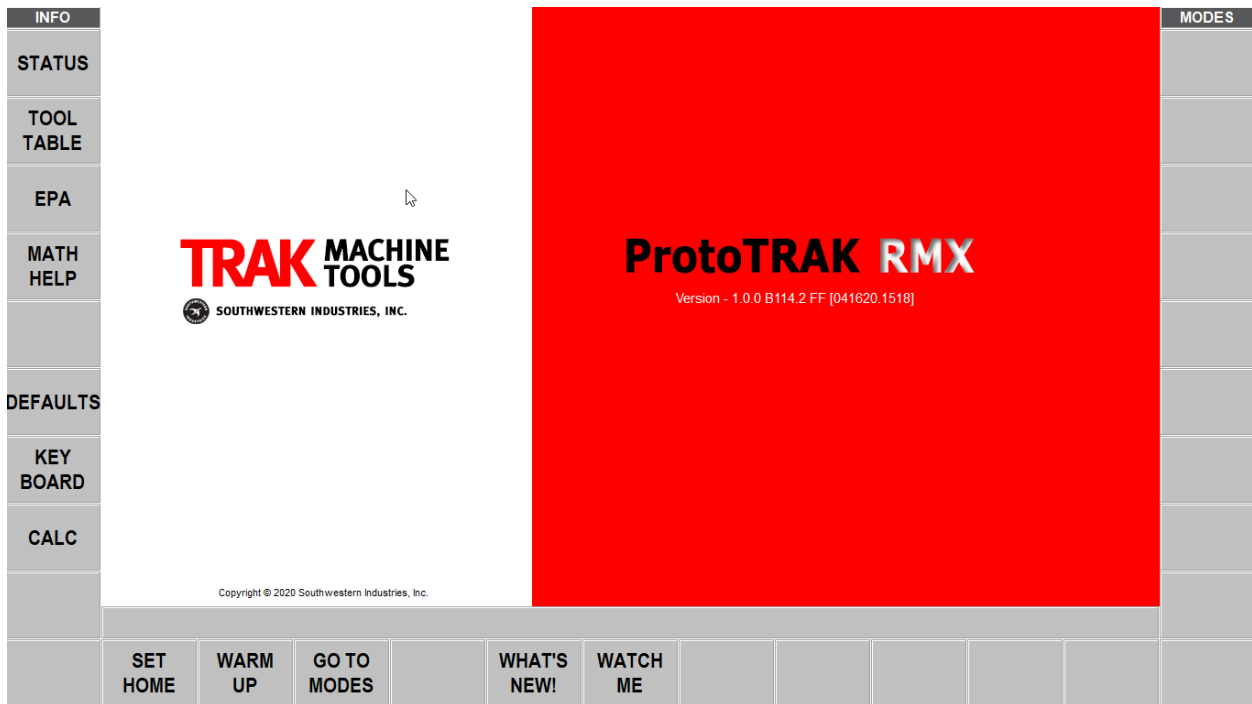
INFO

STATUS

TOOL TABLE

EPA

MATH HELP

DEFAULTS

KEY BOARD

CALC

TRAK MACHINE TOOLS

SOUTHWESTERN INDUSTRIES, INC.

Copyright © 2020 Southwestern Industries, Inc.

ProtoTRAK RMX

Version - 1.0.0 B114.2 FF [041620.1518]

MODES

SET HOME

WARM UP

GO TO MODES

WHAT'S NEW!

WATCH ME